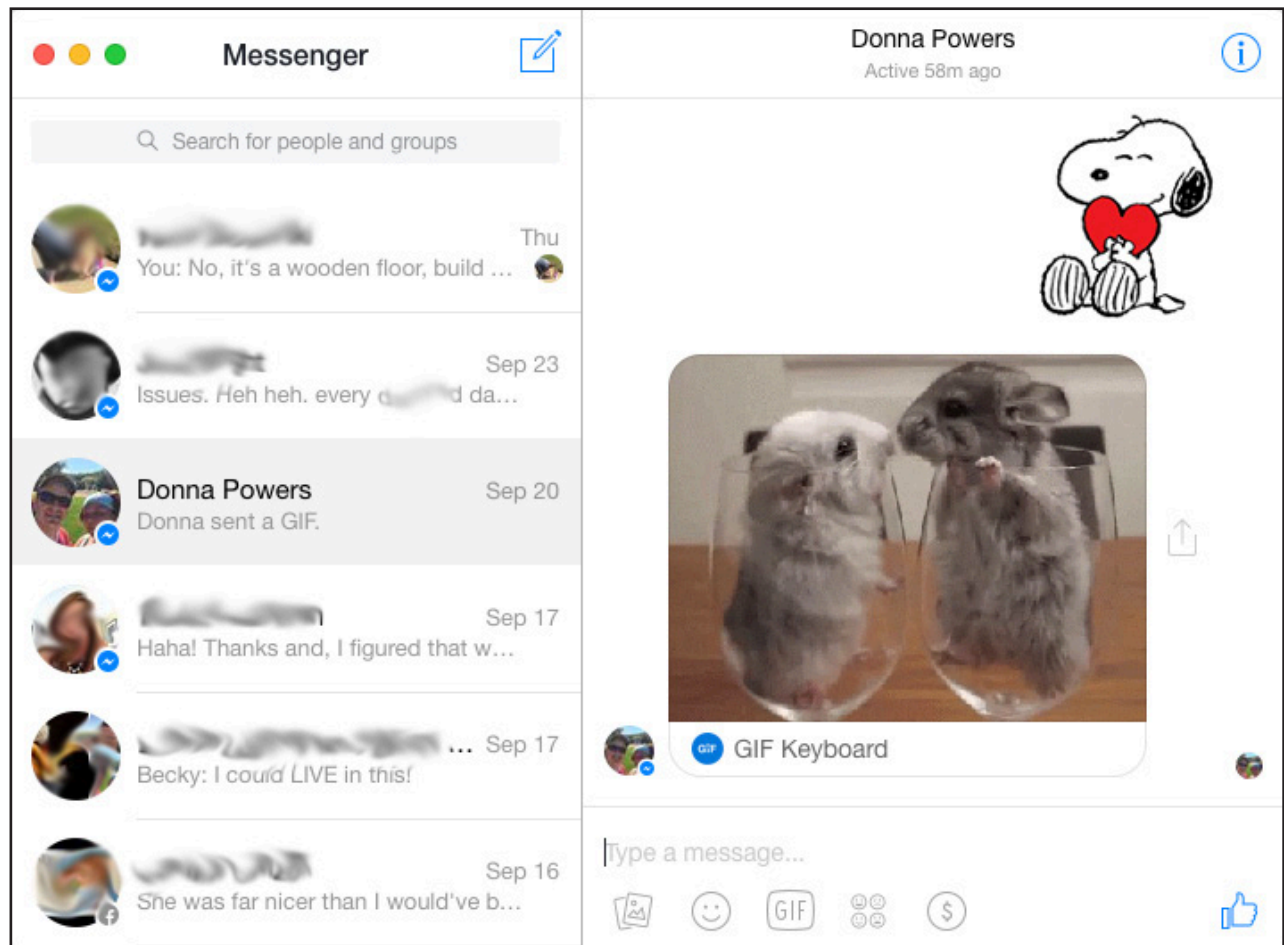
Messenger

Search for people and groups

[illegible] Thu
You: No, it's a wooden floor, build ...

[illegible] Sep 23
Issues. Heh heh. every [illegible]d da...

Donna Powers Sep 20
Donna sent a GIF.

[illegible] Sep 17
Haha! Thanks and, I figured that w...

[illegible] ... Sep 17
Becky: I could LIVE in this!

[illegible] Sep 16
She was far nicer than I would've b...

Donna Powers
Active 58m ago

GIF
GIF Keyboard

Type a message...

GIF